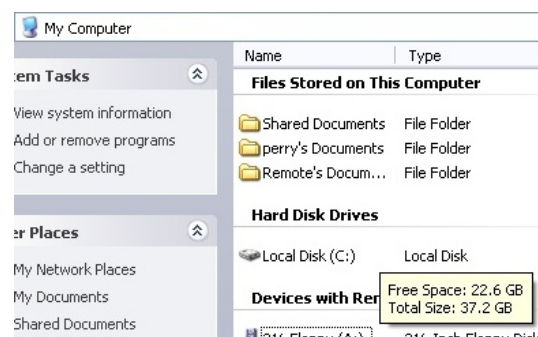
My Computer

Name | Type

tem Tasks

View system information
Add or remove programs
Change a setting

er Places

My Network Places
My Documents
Shared Documents

Files Stored on This Computer

Shared Documents File Folder
perry's Documents File Folder
Remote's Docum... File Folder

Hard Disk Drives

Local Disk (C:) Local Disk

Devices with Re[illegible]

Free Space: 22.6 GB
Total Size: 37.2 GB

3½ Floppy (A:) 3½ Inch Floppy Disk